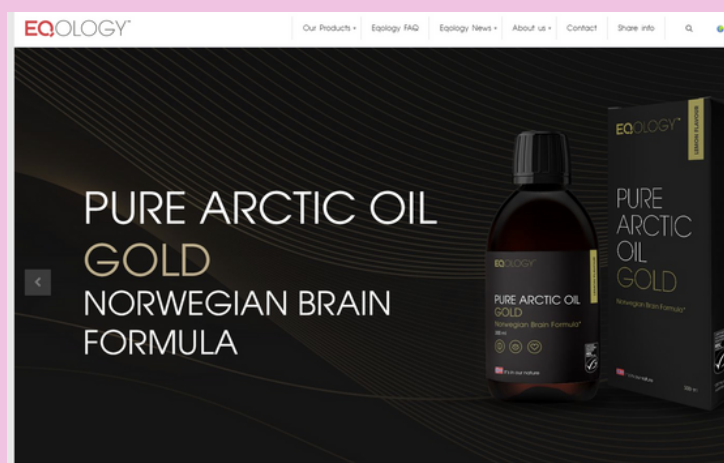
EQOLOGY™

Our Products ▾ | Eqology FAQ | Eqology News ▾ | About us ▾ | Contact | Share info

PURE ARCTIC OIL
GOLD
NORWEGIAN BRAIN FORMULA

EQOLOGY
PURE ARCTIC OIL
GOLD
Norwegian Brain Formula*

EQOLOGY™
LEMON FLAVOUR
PURE ARCTIC OIL GOLD
Norwegian Brain Formula*